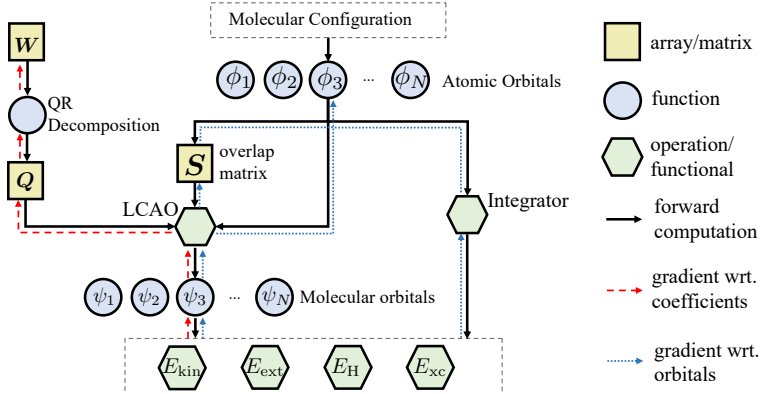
Molecular Configuration

$\boldsymbol{W}$

QR Decomposition

$\boldsymbol{Q}$

$\phi_1$ $\phi_2$ $\phi_3$ ··· $\phi_N$ Atomic Orbitals

$\boldsymbol{S}$ overlap matrix

LCAO

Integrator

$\psi_1$ $\psi_2$ $\psi_3$ ··· $\psi_N$ Molecular orbitals

$E_{\text{kin}}$ $E_{\text{ext}}$ $E_{\text{H}}$ $E_{\text{xc}}$

array/matrix

function

operation/ functional

forward computation

gradient wrt. coefficients

gradient wrt. orbitals